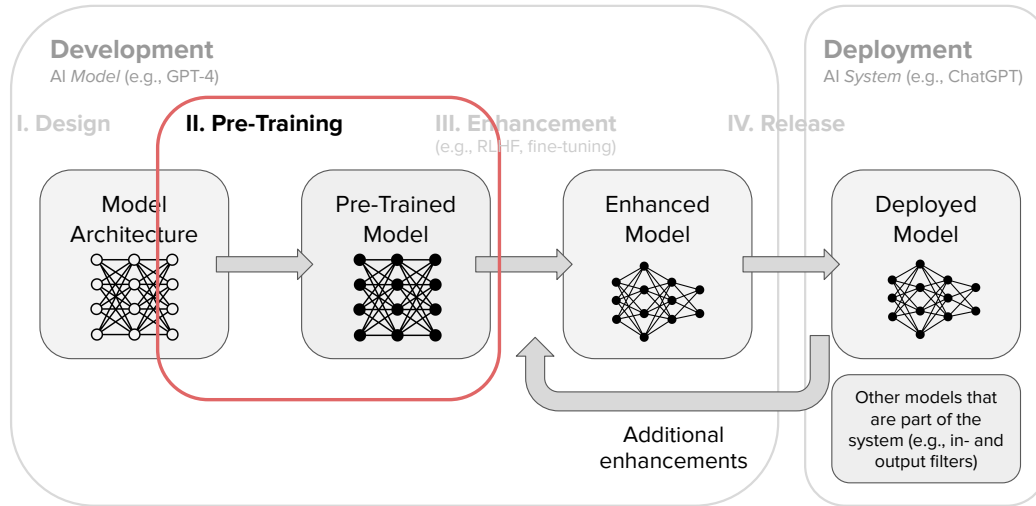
Development
AI *Model* (e.g., GPT-4)

Deployment
AI *System* (e.g., ChatGPT)

I. Design

II. Pre-Training

III. Enhancement
(e.g., RLHF, fine-tuning)

IV. Release

Model Architecture

Pre-Trained Model

Enhanced Model

Deployed Model

Additional enhancements

Other models that are part of the system (e.g., in- and output filters)